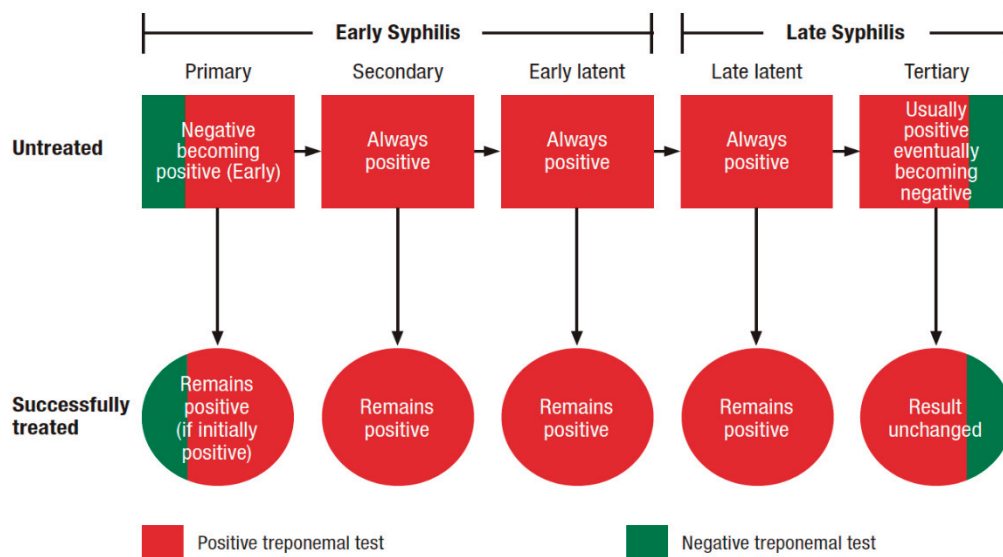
Early Syphilis

Late Syphilis

Primary

Secondary

Early latent

Late latent

Tertiary

Untreated

Negative becoming positive (Early)

Always positive

Always positive

Always positive

Usually positive eventually becoming negative

Successfully treated

Remains positive (if initially positive)

Remains positive

Remains positive

Remains positive

Result unchanged

Positive treponemal test

Negative treponemal test